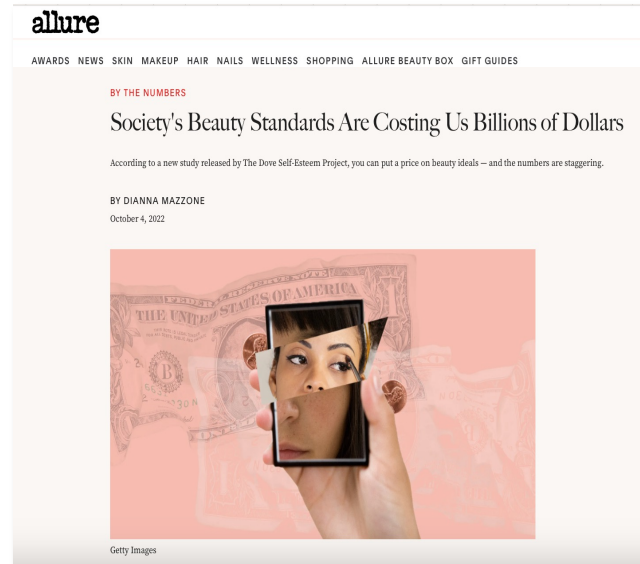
allure

AWARDS NEWS SKIN MAKEUP HAIR NAILS WELLNESS SHOPPING ALLURE BEAUTY BOX GIFT GUIDES

BY THE NUMBERS

Society's Beauty Standards Are Costing Us Billions of Dollars

According to a new study released by The Dove Self-Esteem Project, you can put a price on beauty ideals — and the numbers are staggering.

BY DIANNA MAZZONE

October 4, 2022

Getty Images